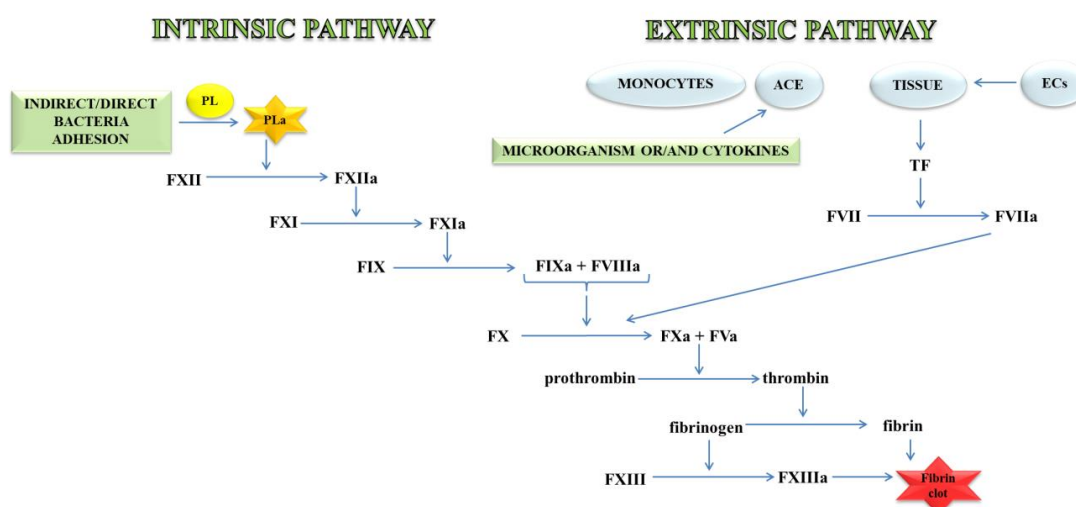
INTRINSIC PATHWAY

EXTRINSIC PATHWAY

MONOCYTES

ACE

TISSUE

ECs

INDIRECT/DIRECT BACTERIA ADHESION

PL

PLa

MICROORGANISM OR/AND CYTOKINES

TF

FXII

FXIIa

FXI

FXIa

FVII

FVIIa

FIX

FIXa + FVIIIa

FX

FXa + FVa

prothrombin

thrombin

fibrinogen

fibrin

FXIII

FXIIIa

Fibrin clot